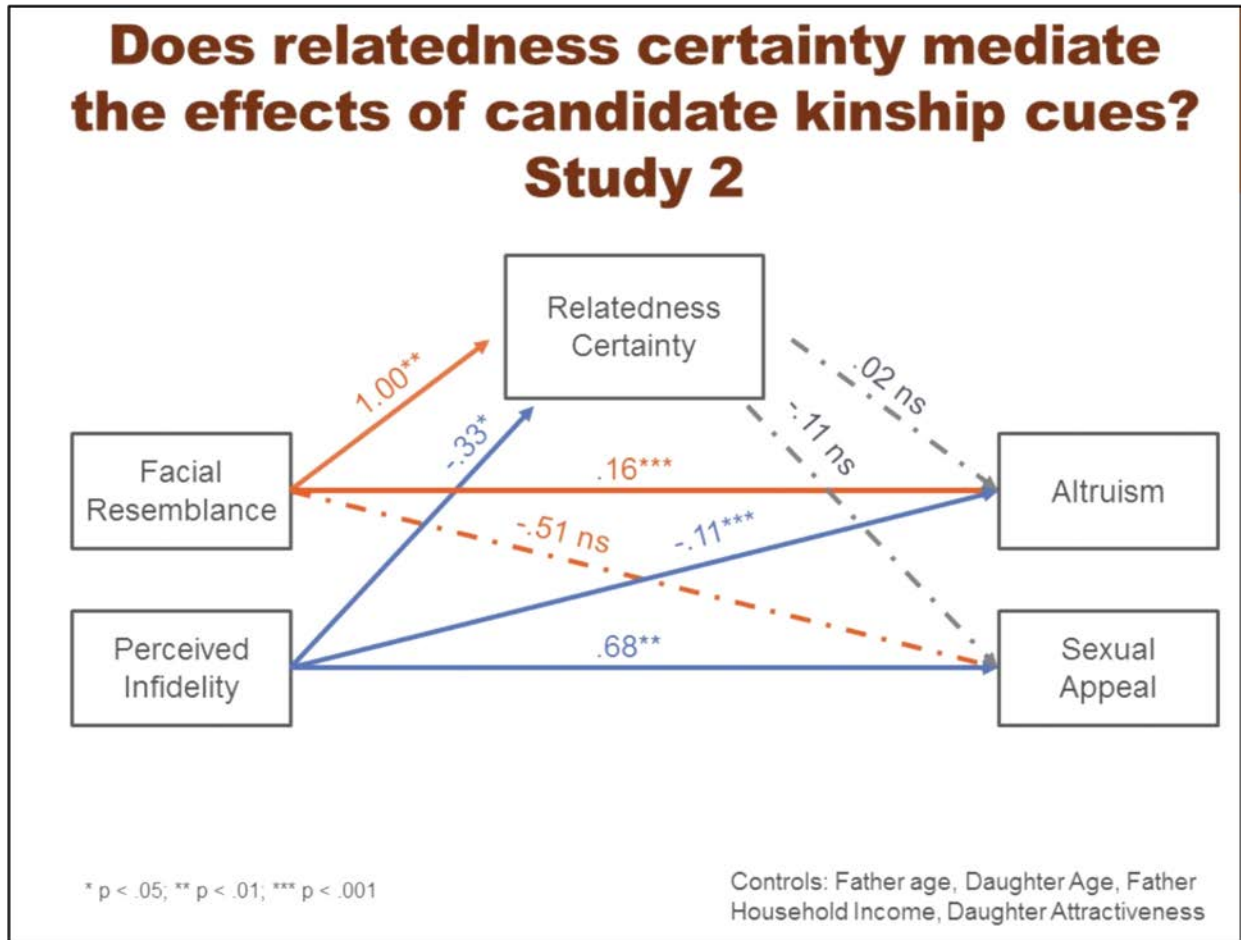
Does relatedness certainty mediate the effects of candidate kinship cues? Study 2

Relatedness Certainty

1.00**

-.33*

.02 ns

-.11 ns

Facial Resemblance

.16***

Altruism

-.51 ns

-.11***

Perceived Infidelity

.68**

Sexual Appeal

* p < .05; ** p < .01; *** p < .001

Controls: Father age, Daughter Age, Father Household Income, Daughter Attractiveness